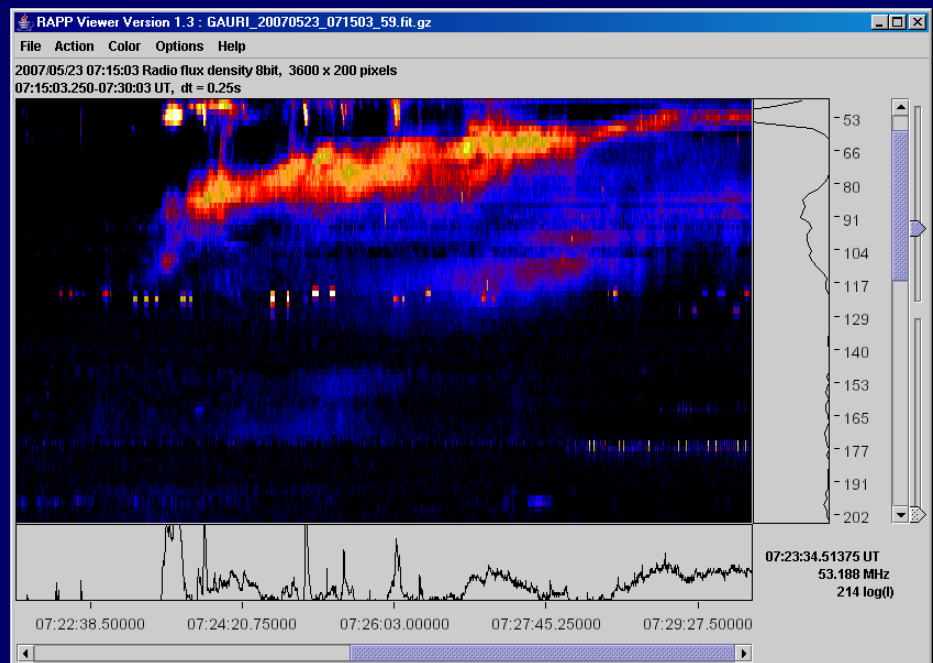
RAPP Viewer Version 1.3 : GAURI_20070523_071503_59.fit.gz

File Action Color Options Help

2007/05/23 07:15:03 Radio flux density 8bit, 3600 x 200 pixels
07:15:03.250-07:30:03 UT, dt = 0.25s

53
66
80
91
104
117
129
140
153
165
177
191
202

07:23:34.51375 UT
53.188 MHz
214 log(I)

07:22:38.50000 07:24:20.75000 07:26:03.00000 07:27:45.25000 07:29:27.50000